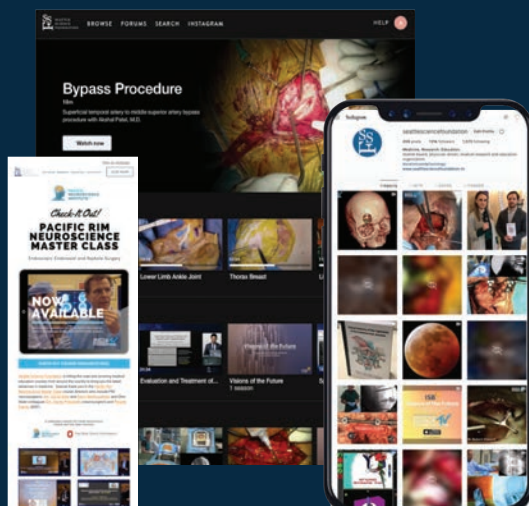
BROWSE FORUMS SEARCH INSTAGRAM

HELP

Bypass Procedure

Superficial temporal artery to middle superior artery bypass procedure with Akshal Patel, M.D.

Watch now

Lower Limb Ankle Joint

Thoracic Breast

Evaluation and Treatment of...

Visions of the Future

1 season

Check It Out!

PACIFIC RIM NEUROSCIENCE MASTER CLASS

NOW AVAILABLE

Instagram

seattlesciencefoundation

Medicine. Research. Education.

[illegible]